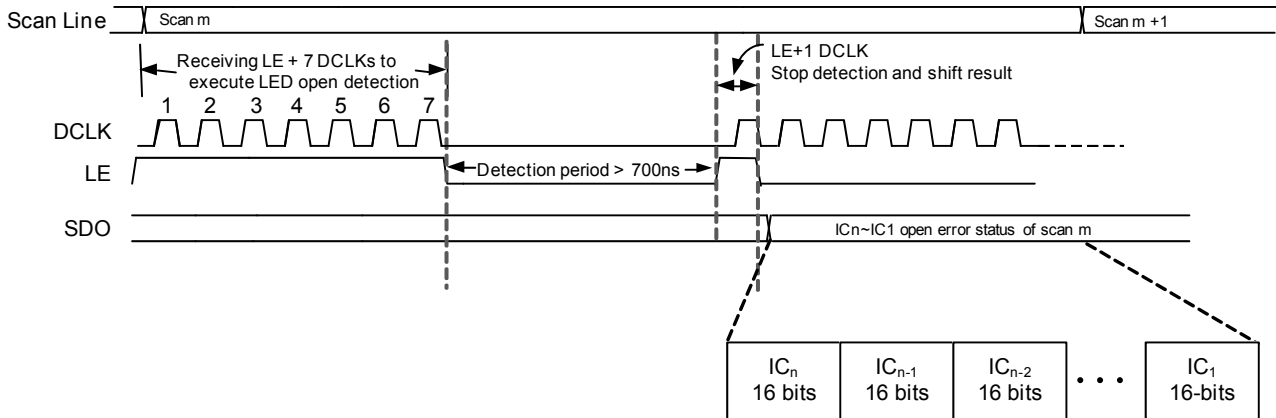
Scan Line Scan m Scan m +1

Receiving LE + 7 DCLKs to execute LED open detection

LE+1 DCLK
Stop detection and shift result

1 2 3 4 5 6 7

DCLK

LE

Detection period > 700ns

SDO

ICn~IC1 open error status of scan m

| IC$_n$ 16 bits | IC$_{n-1}$ 16 bits | IC$_{n-2}$ 16 bits | • • • | IC$_1$ 16-bits |
|---|---|---|---|---|